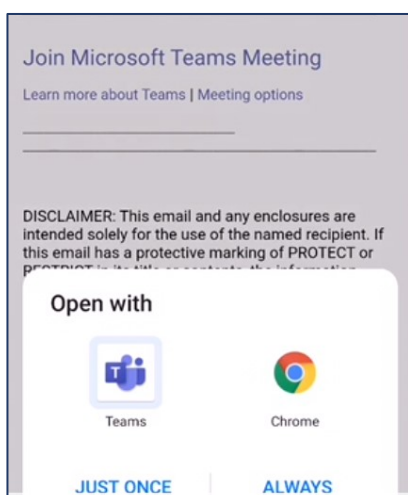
Join Microsoft Teams Meeting

Learn more about Teams | Meeting options

DISCLAIMER: This email and any enclosures are intended solely for the use of the named recipient. If this email has a protective marking of PROTECT or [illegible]

Open with

Teams

Chrome

JUST ONCE

ALWAYS